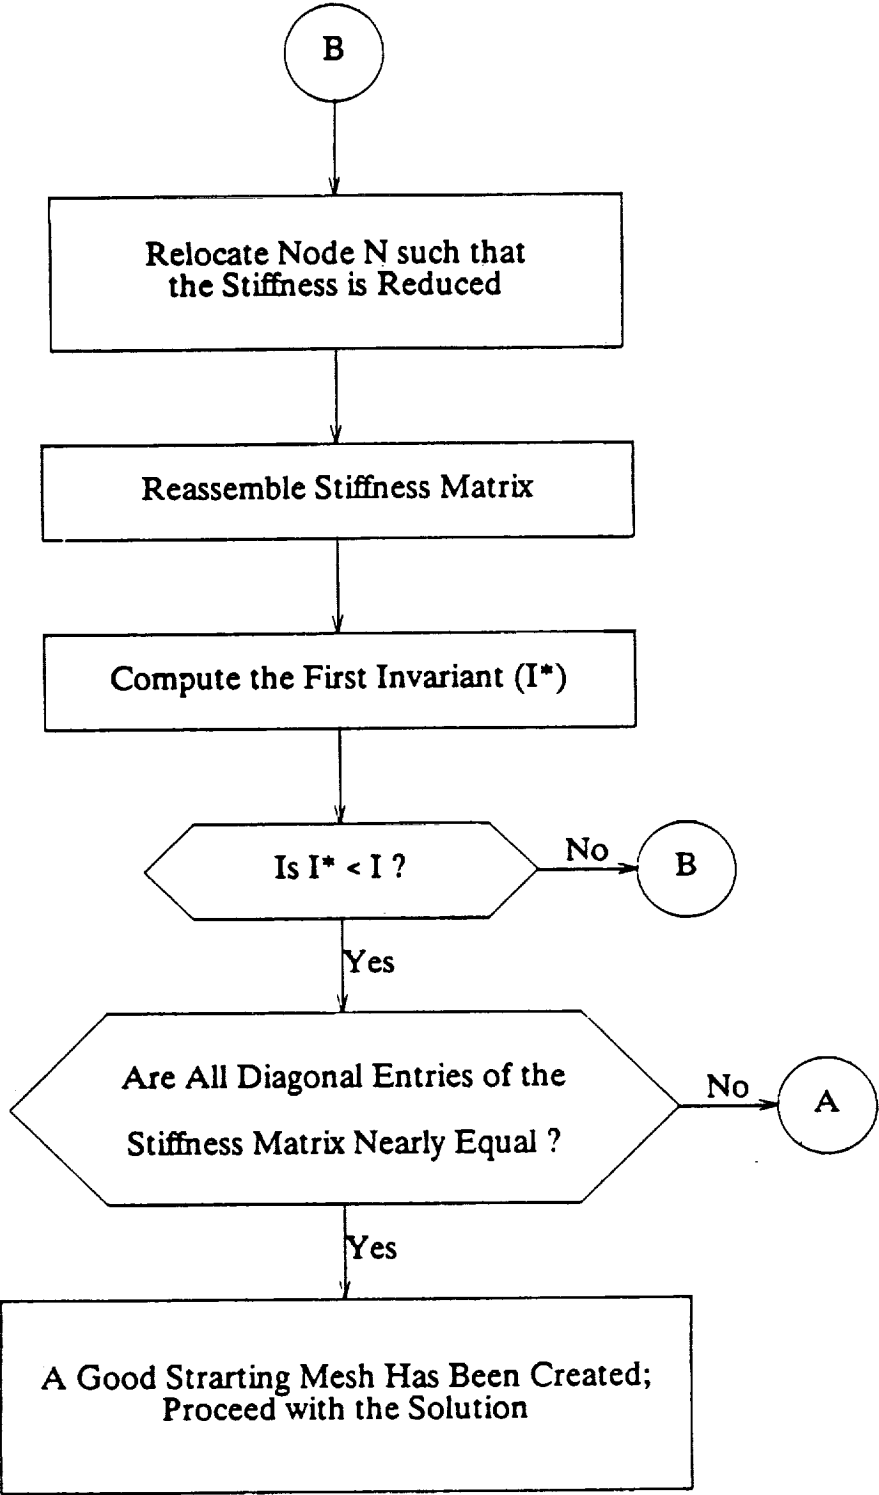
B

Relocate Node N such that the Stiffness is Reduced

Reassemble Stiffness Matrix

Compute the First Invariant (I*)

Is I* < I ?

No

B

Yes

Are All Diagonal Entries of the Stiffness Matrix Nearly Equal ?

No

A

Yes

A Good Strarting Mesh Has Been Created; Proceed with the Solution